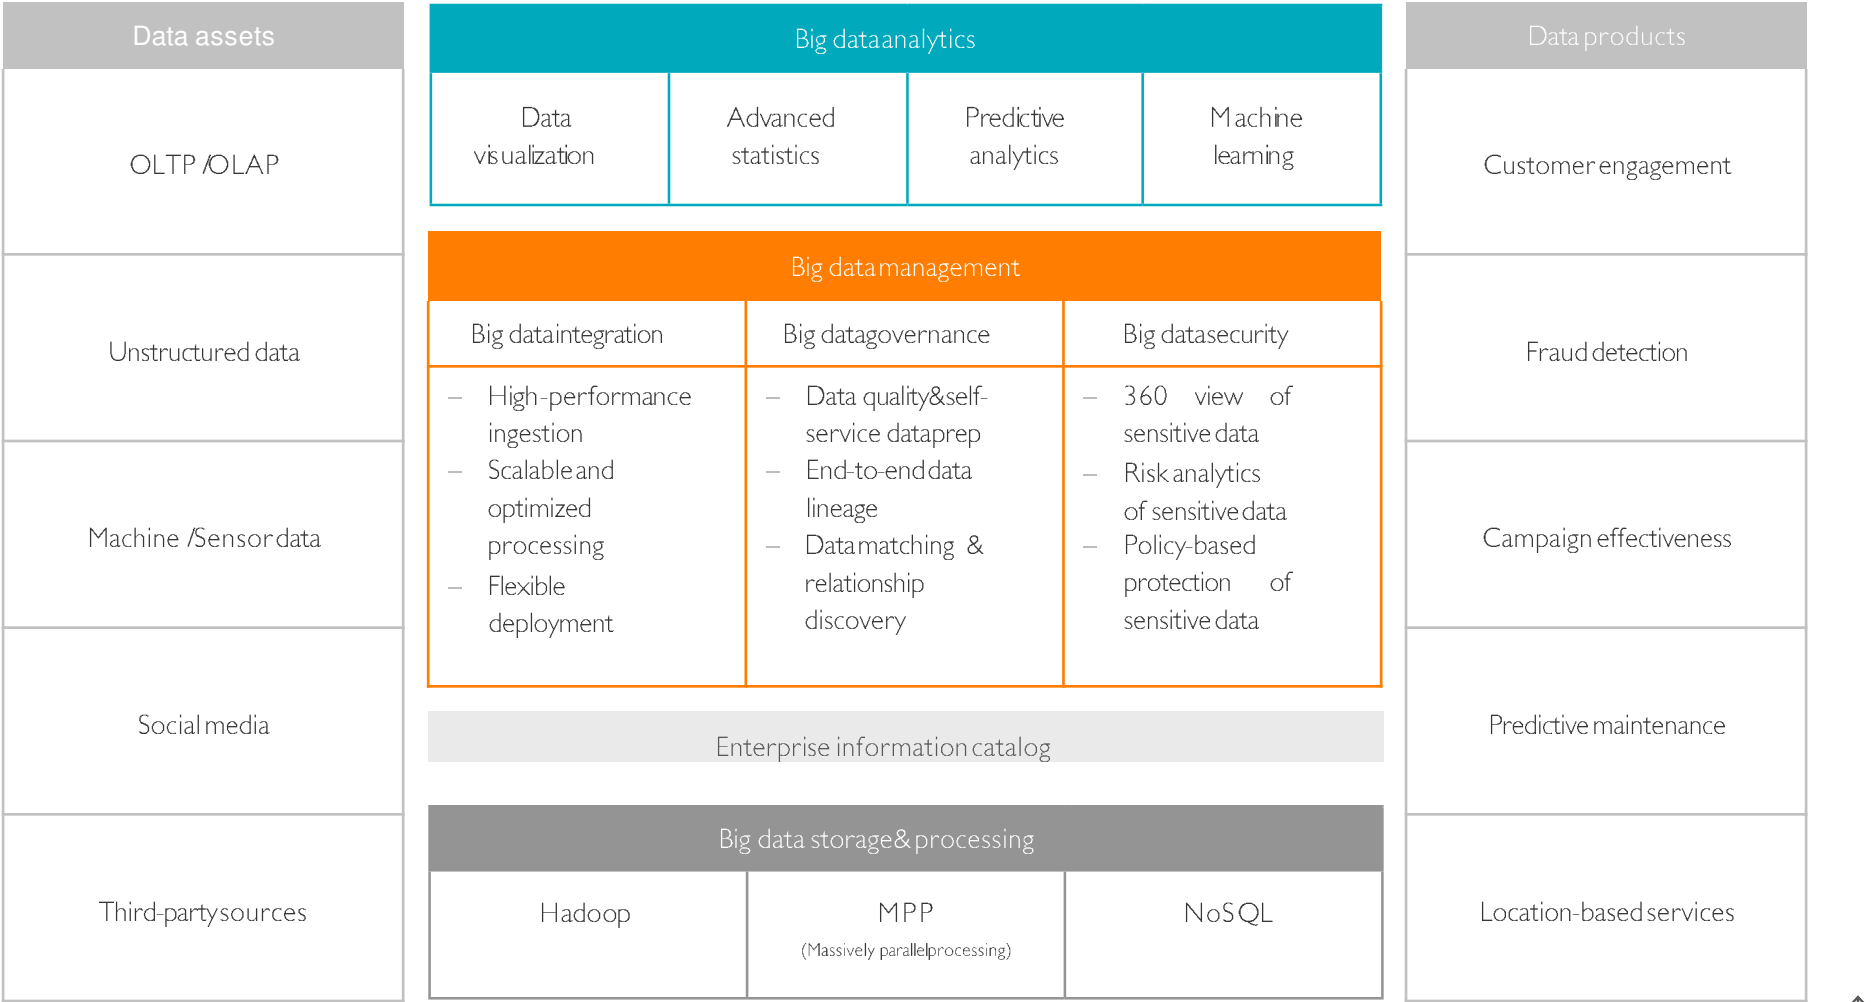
Data assets

OLTP /OLAP

Unstructured data

Machine /Sensor data

Social media

Third-party sources

Big data analytics

| Data visualization | Advanced statistics | Predictive analytics | Machine learning |
|---|---|---|---|

Big data management

| Big data integration | Big data governance | Big data security |
|---|---|---|
| – High-performance ingestion – Scalable and optimized processing – Flexible deployment | – Data quality & self-service data prep – End-to-end data lineage – Data matching & relationship discovery | – 360 view of sensitive data – Risk analytics of sensitive data – Policy-based protection of sensitive data |

Enterprise information catalog

Big data storage & processing

| Hadoop | MPP (Massively parallel processing) | NoSQL |
|---|---|---|

Data products

Customer engagement

Fraud detection

Campaign effectiveness

Predictive maintenance

Location-based services